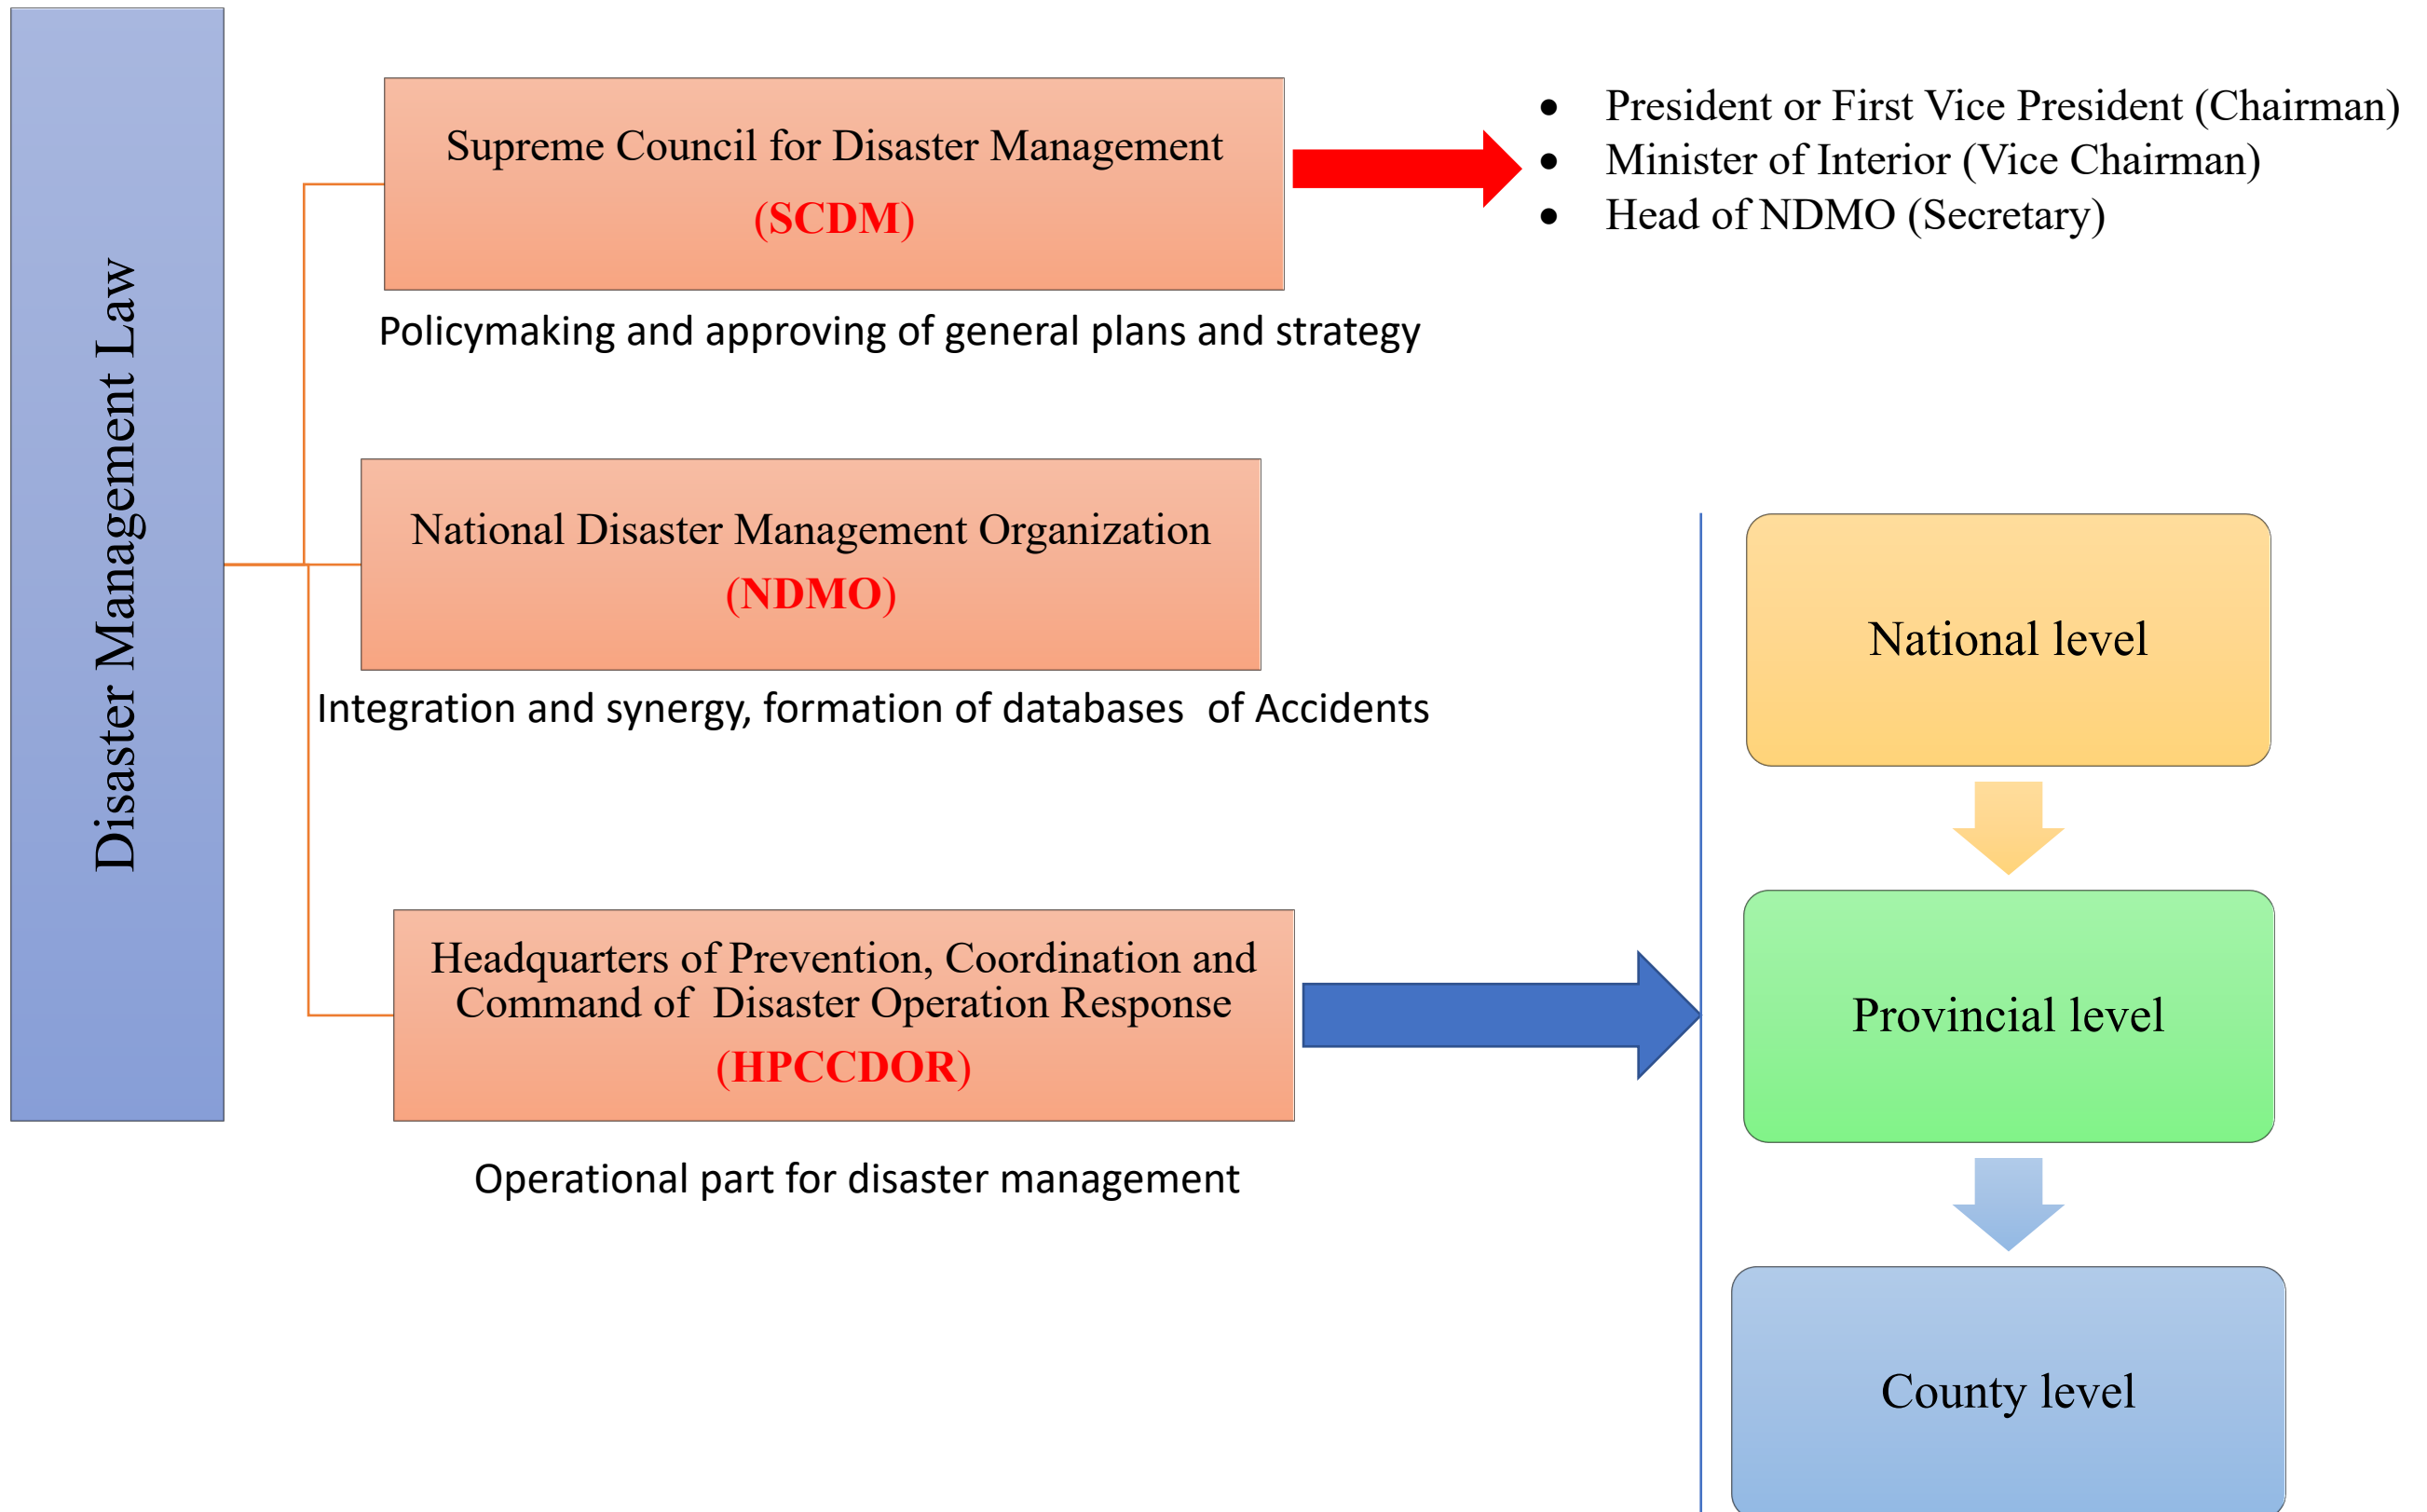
Disaster Management Law

Supreme Council for Disaster Management
(SCDM)

- President or First Vice President (Chairman)
- Minister of Interior (Vice Chairman)
- Head of NDMO (Secretary)

Policymaking and approving of general plans and strategy

National Disaster Management Organization
(NDMO)

Integration and synergy, formation of databases of Accidents

Headquarters of Prevention, Coordination and Command of Disaster Operation Response
(HPCCDOR)

Operational part for disaster management

National level

Provincial level

County level